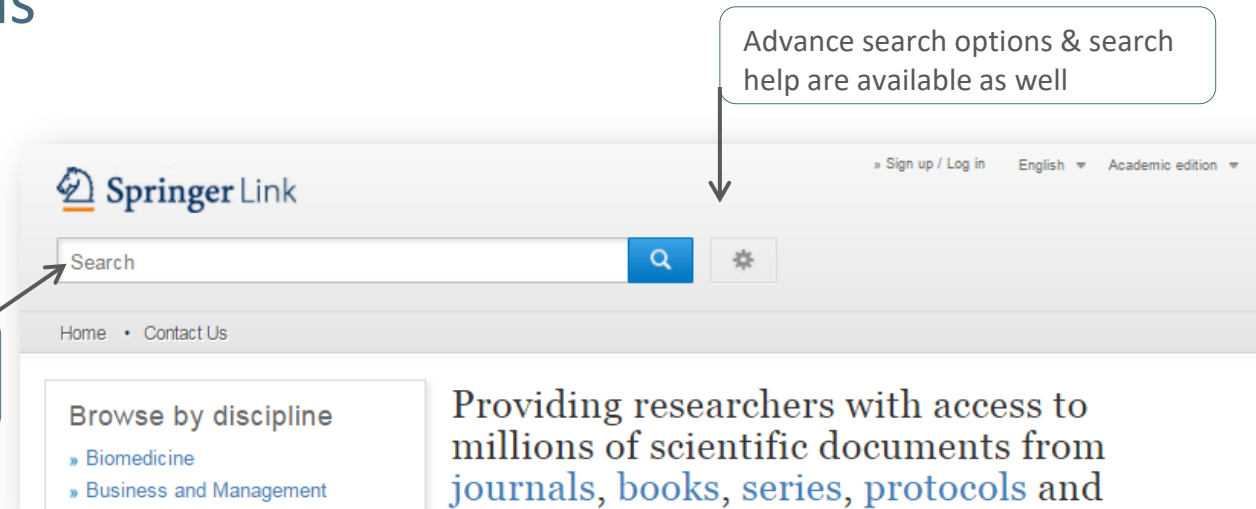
ns

Advance search options & search help are available as well

Springer Link

» Sign up / Log in English Academic edition

Search

Home • Contact Us

Browse by discipline
» Biomedicine
» Business and Management

Providing researchers with access to millions of scientific documents from journals, books, series, protocols and